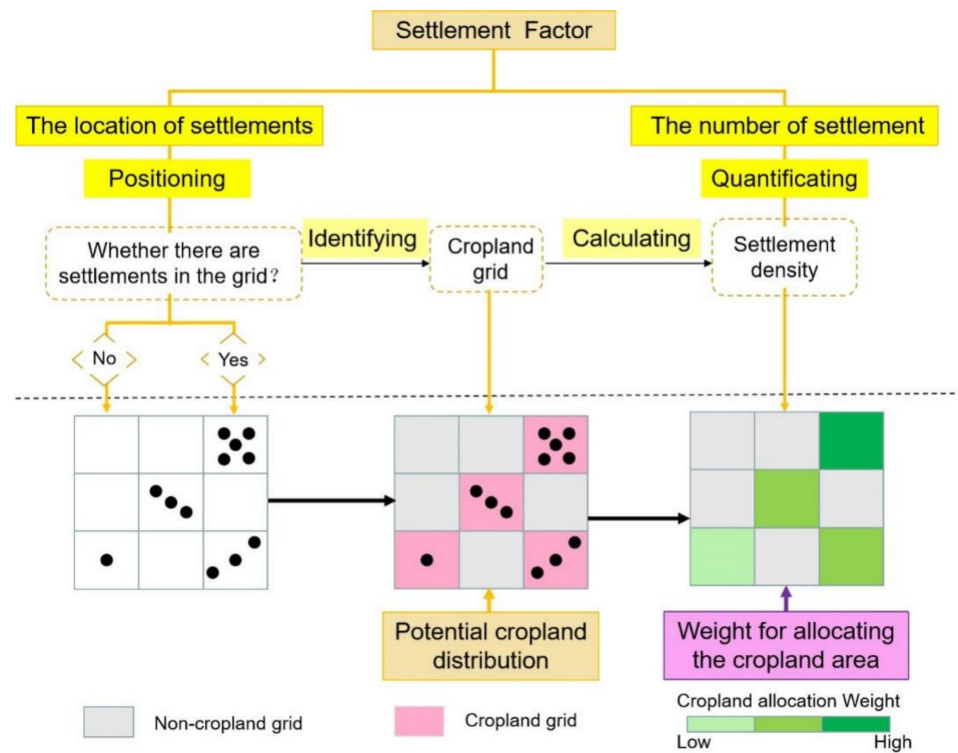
Settlement Factor

The location of settlements

Positioning

The number of settlement

Quantificating

Whether there are settlements in the grid?

Identifying

Cropland grid

Calculating

Settlement density

No

Yes

Potential cropland distribution

Weight for allocating the cropland area

Cropland allocation Weight

Low

High

Non-cropland grid

Cropland grid